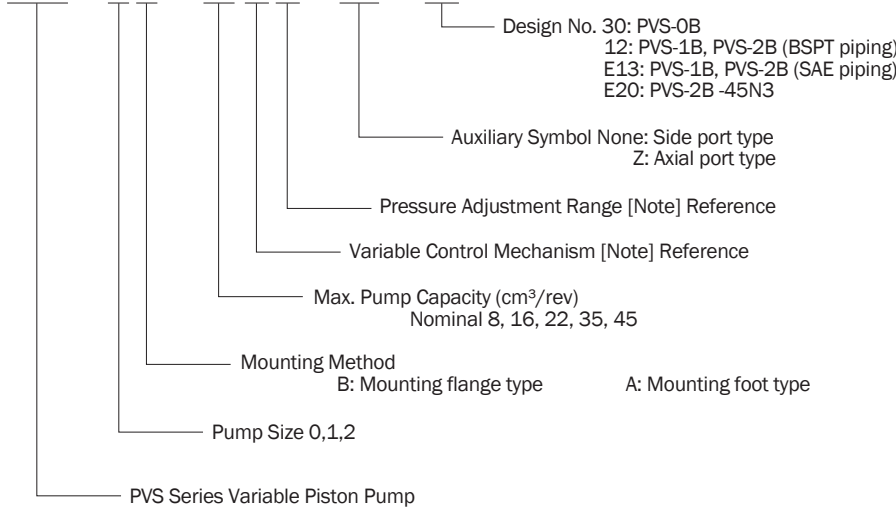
Design No. 30: PVS-0B
12: PVS-1B, PVS-2B (BSPT piping)
E13: PVS-1B, PVS-2B (SAE piping)
E20: PVS-2B -45N3

Auxiliary Symbol None: Side port type
Z: Axial port type

Pressure Adjustment Range [Note] Reference

Variable Control Mechanism [Note] Reference

Max. Pump Capacity (cm$^3$/rev)
Nominal 8, 16, 22, 35, 45

Mounting Method
B: Mounting flange type A: Mounting foot type

Pump Size 0,1,2

PVS Series Variable Piston Pump